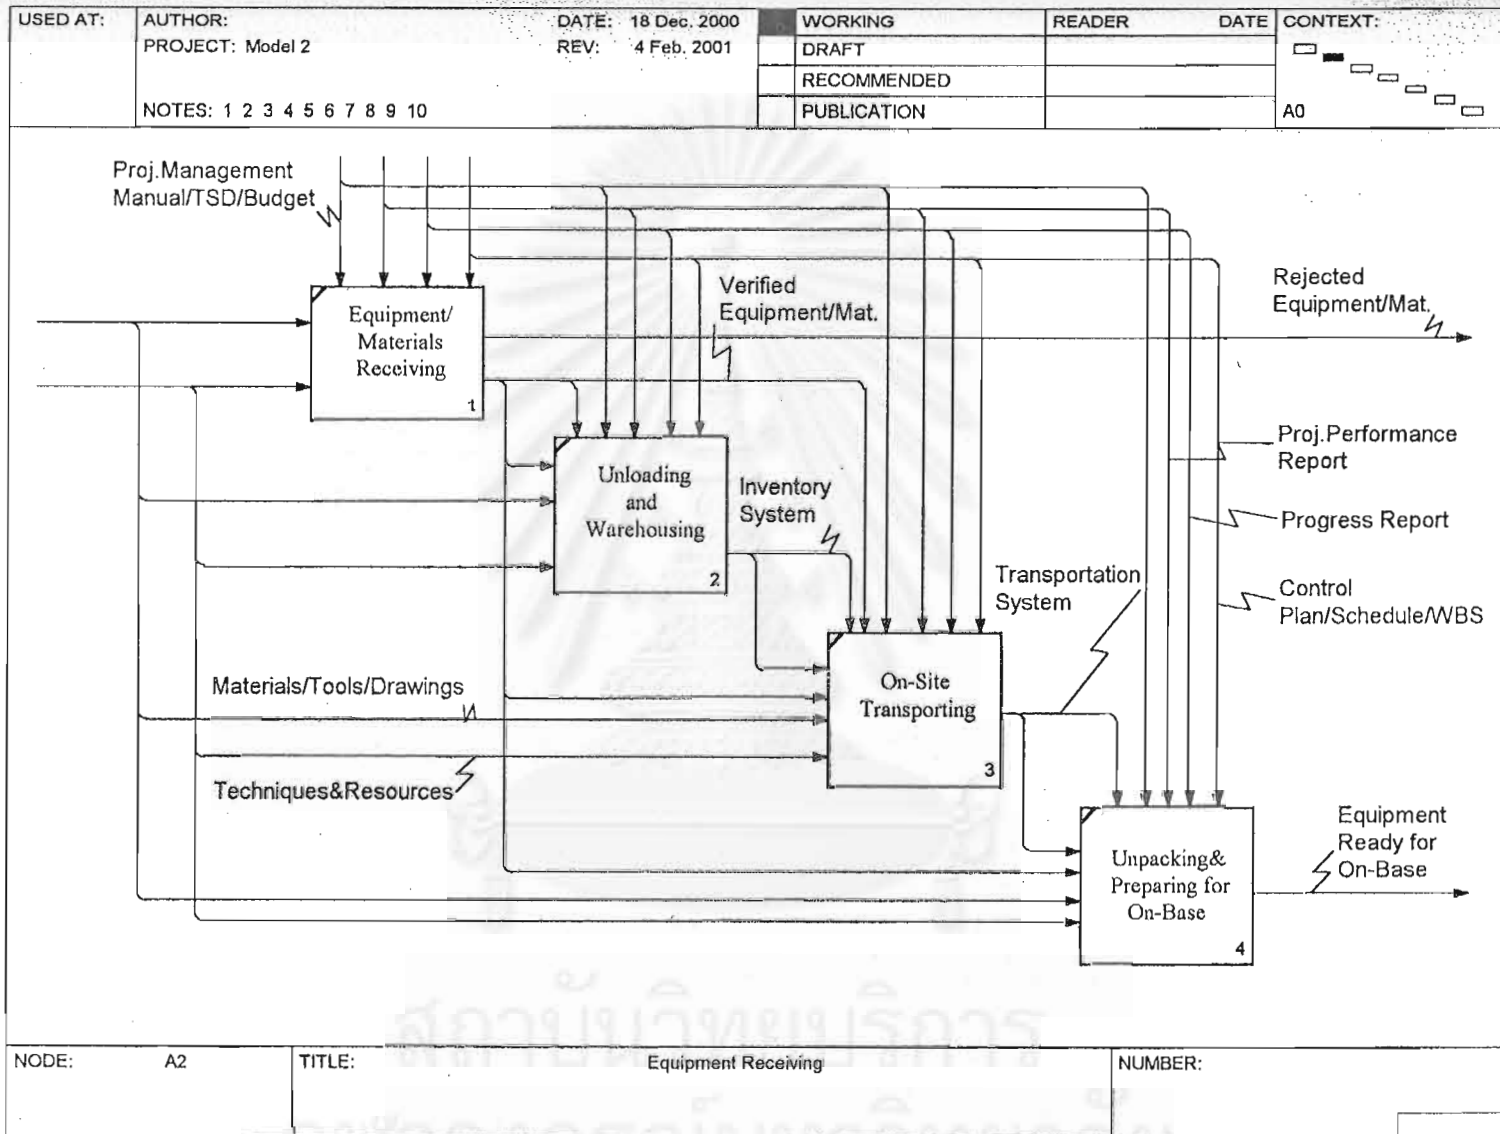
| USED AT: | AUTHOR: PROJECT: Model 2 NOTES: 1 2 3 4 5 6 7 8 9 10 | DATE: 18 Dec. 2000 REV: 4 Feb. 2001 | WORKING DRAFT RECOMMENDED PUBLICATION | READER | DATE | CONTEXT: A0 |
|---|---|---|---|---|---|---|

Proj.Management Manual/TSD/Budget

Equipment/ Materials Receiving
1

Verified Equipment/Mat.

Rejected Equipment/Mat.

Unloading and Warehousing
2

Inventory System

Proj.Performance Report

Progress Report

Control Plan/Schedule/WBS

Transportation System

On-Site Transporting
3

Materials/Tools/Drawings

Techniques&Resources

Unpacking& Preparing for On-Base
4

Equipment Ready for On-Base

| NODE: | A2 | TITLE: | Equipment Receiving | NUMBER: |
|---|---|---|---|---|